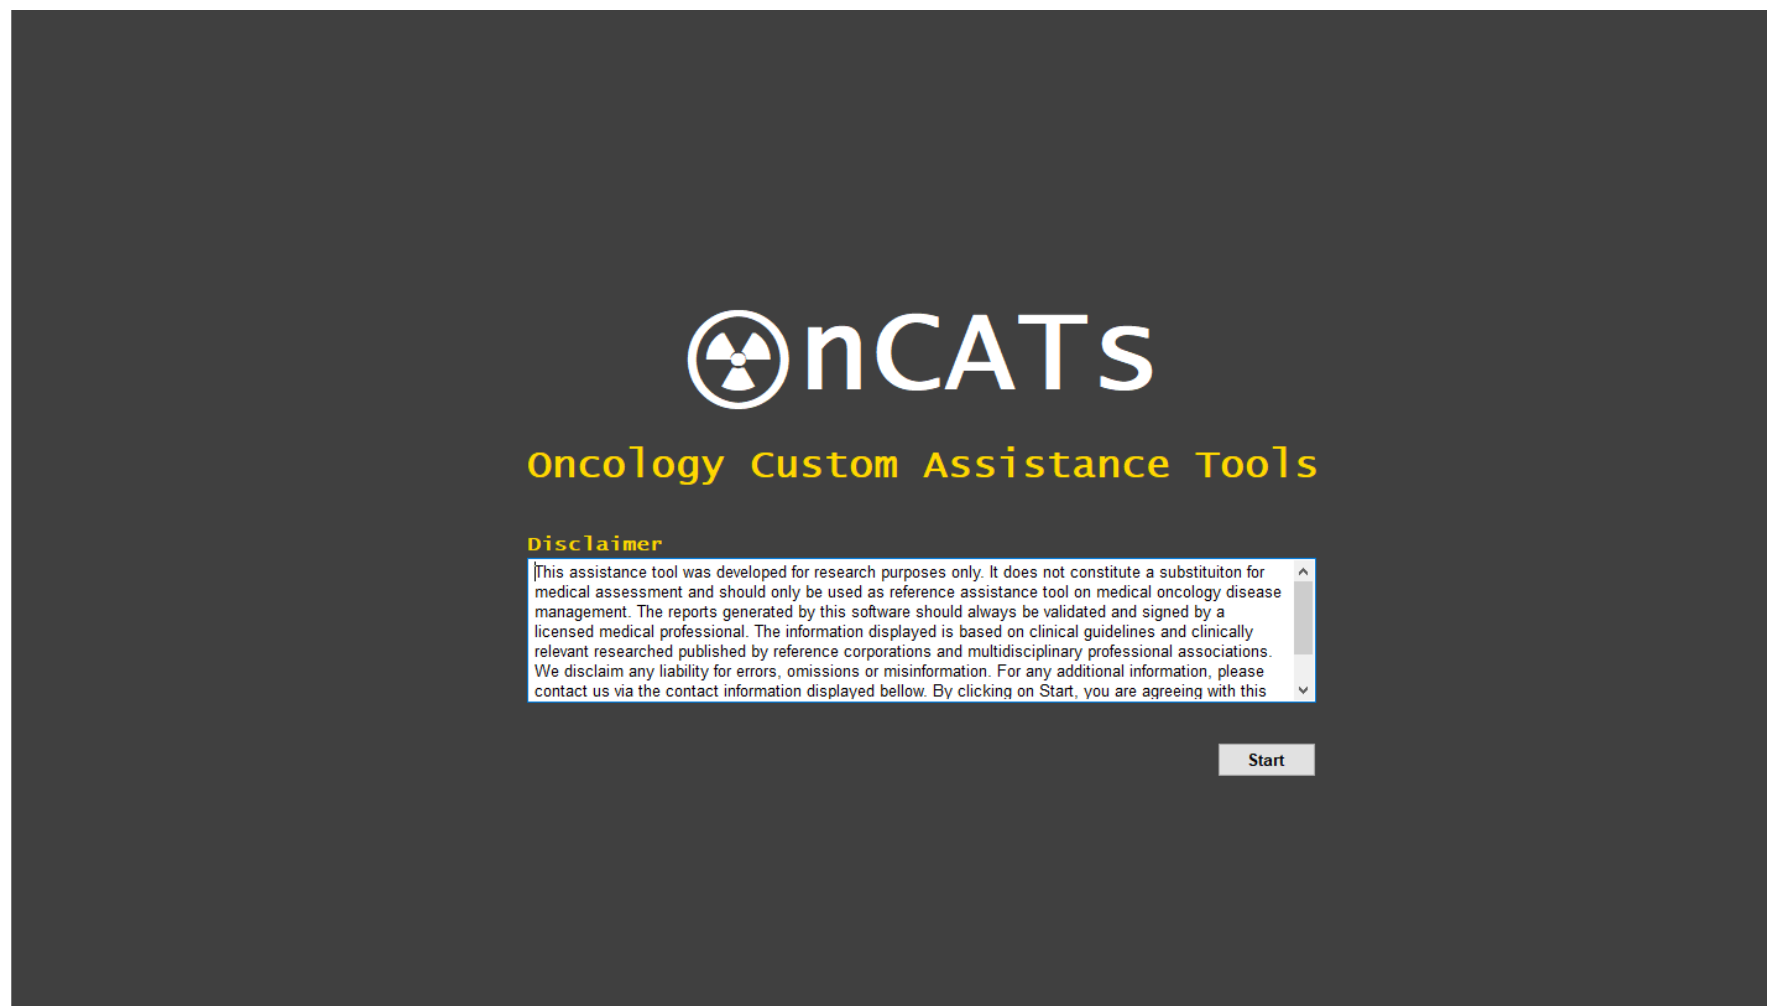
OnCATs

Oncology Custom Assistance Tools

Disclaimer

This assistance tool was developed for research purposes only. It does not constitute a substituiton for medical assessment and should only be used as reference assistance tool on medical oncology disease management. The reports generated by this software should always be validated and signed by a licensed medical professional. The information displayed is based on clinical guidelines and clinically relevant researched published by reference corporations and multidisciplinary professional associations. We disclaim any liability for errors, omissions or misinformation. For any additional information, please contact us via the contact information displayed bellow. By clicking on Start, you are agreeing with this

Start